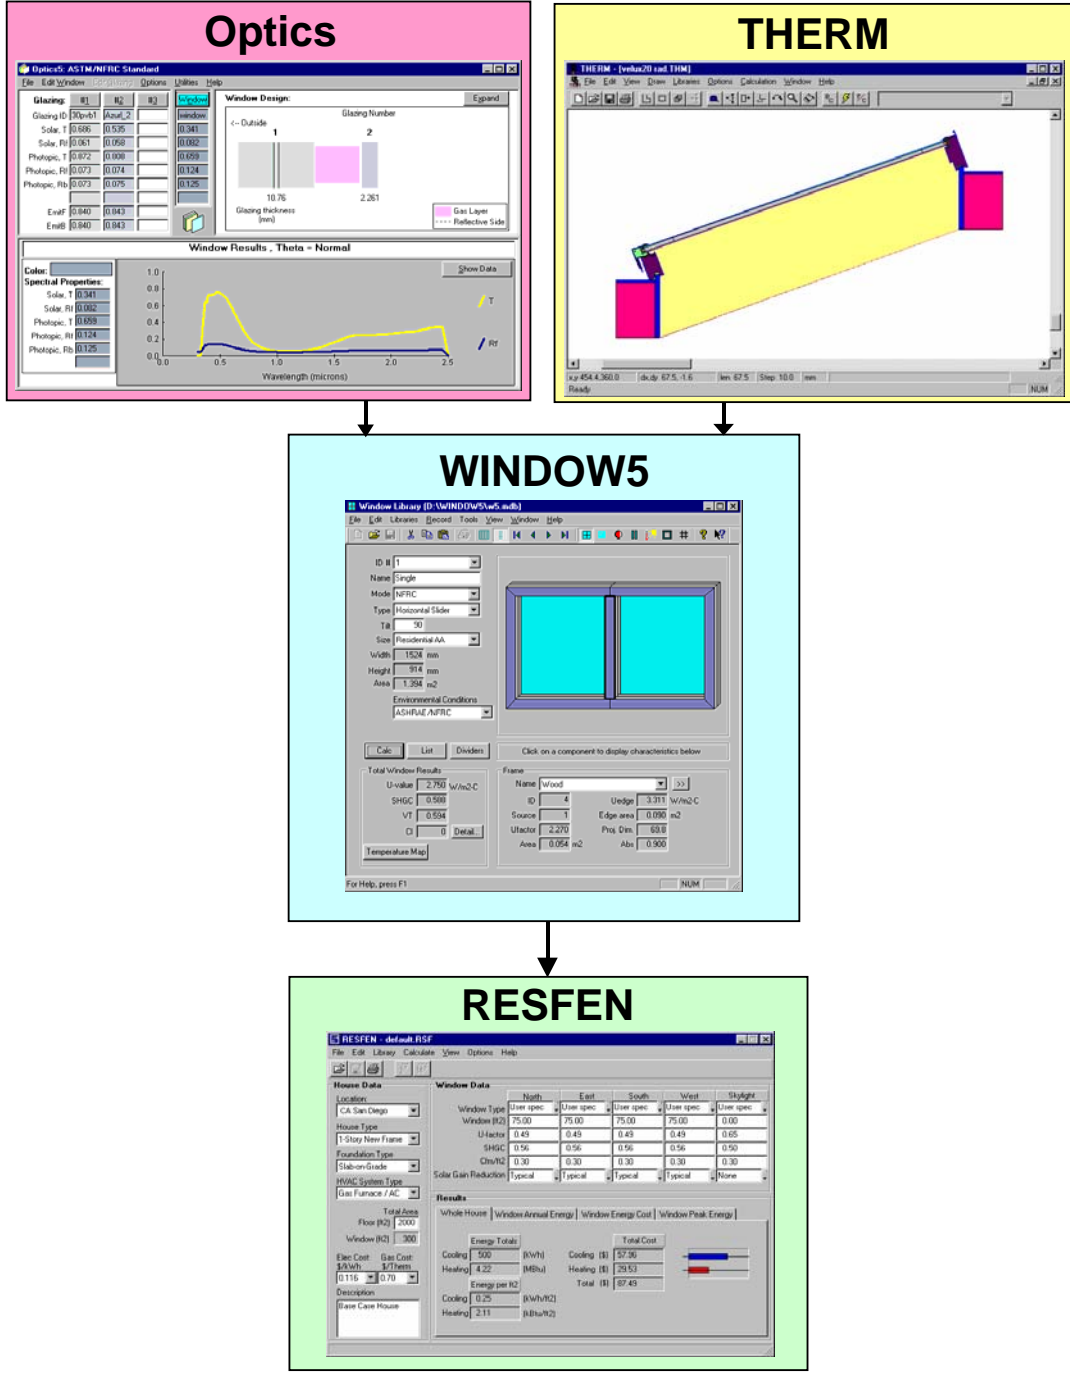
Optics

Optics5: ASTM/NFRC Standard
File Edit Window For Glazing Options Utilities Help

Glazing: #1 #2 #3 Window
Glazing ID 30pvb1 Azurl_2 window
Solar, T 0.686 0.535 0.341
Solar, Rf 0.061 0.050 0.082
Photopic, T 0.872 0.808 0.659
Photopic, Rf 0.073 0.074 0.124
Photopic, Rb 0.073 0.075 0.125
EmisF 0.840 0.843
EmisB 0.840 0.843

Window Design: Expand
Glazing Number
<-- Outside 1 2
10.76 2.261
Glazing thickness (mm)
Gas Layer
Reflective Side

Window Results , Theta = Normal
Color:
Spectral Properties:
Solar, T 0.341
Solar, Rf 0.082
Photopic, T 0.659
Photopic, Rf 0.124
Photopic, Rb 0.125
Show Data
1.0 0.8 0.6 0.4 0.2 0.0
0.0 0.5 1.0 1.5 2.0 2.5
Wavelength (microns)
T
Rf

THERM

THERM - [velux20 rad.THM]
File Edit View Draw Libraries Options Calculation Window Help
x,y 454.4,360.0 dx,dy 67.5,-1.6 len 67.5 Step 10.0 mm
Ready NUM

WINDOW5

Window Library [D:\WINDOW5\w5.mdb]
File Edit Libraries Record Tools View Window Help
ID # 1
Name Single
Mode NFRC
Type Horizontal Slider
Tilt 90
Size Residential AA
Width 1524 mm
Height 914 mm
Area 1.394 m2
Environmental Conditions
ASHRAE/NFRC
Calc List Dividers
Click on a component to display characteristics below
Total Window Results
U-value 2.750 W/m2-C
SHGC 0.500
VT 0.594
CI 0 Detail
Temperature Map
Frame
Name Wood
ID 4
Source 1
Ufactor 2.270
Area 0.054 m2
Uedge 3.311 W/m2-C
Edge area 0.090 m2
Proj. Dim. 69.8
Abs 0.900
For Help, press F1 NUM

RESFEN

RESFEN - default.RSF
File Edit Library Calculate View Options Help
House Data
Location:
CA San Diego
House Type
1-Story New Frame
Foundation Type
Slab-on-Grade
HVAC System Type
Gas Furnace / AC
Total Area
Floor (ft2) 2000
Window (ft2) 300
Elec Cost $/kWh 0.116
Gas Cost $/Therm 0.70
Description
Base Case House

Window Data
| | North | East | South | West | Skylight |
|---|---|---|---|---|---|
| Window Type | User spec | User spec | User spec | User spec | User spec |
| Window (ft2) | 75.00 | 75.00 | 75.00 | 75.00 | 0.00 |
| U-factor | 0.49 | 0.49 | 0.49 | 0.49 | 0.65 |
| SHGC | 0.56 | 0.56 | 0.56 | 0.56 | 0.50 |
| Ovh/H | 0.30 | 0.30 | 0.30 | 0.30 | 0.30 |
| Solar Gain Reduction | Typical | Typical | Typical | Typical | None |

Results
Whole House | Window Annual Energy | Window Energy Cost | Window Peak Energy
Energy Totals
Cooling 500 (kWh)
Heating 4.22 (MBtu)
Energy per ft2
Cooling 0.25 (kWh/ft2)
Heating 2.11 (kBtu/ft2)
Total Cost
Cooling ($) 57.96
Heating ($) 29.53
Total ($) 87.49